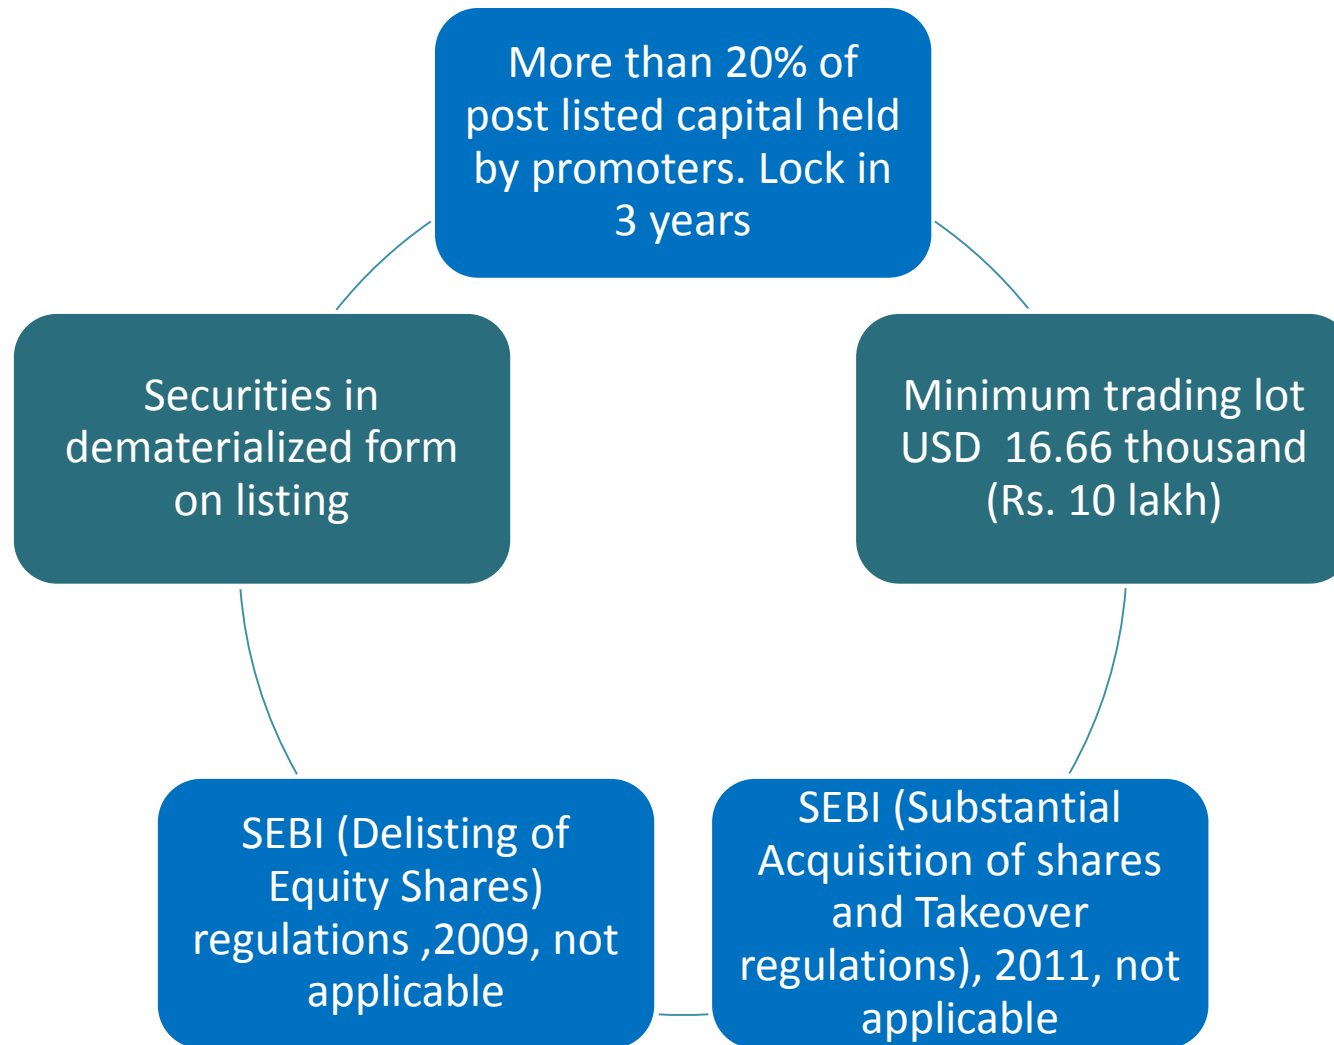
More than 20% of post listed capital held by promoters. Lock in 3 years

Minimum trading lot USD 16.66 thousand (Rs. 10 lakh)

SEBI (Substantial Acquisition of shares and Takeover regulations), 2011, not applicable

SEBI (Delisting of Equity Shares) regulations ,2009, not applicable

Securities in dematerialized form on listing